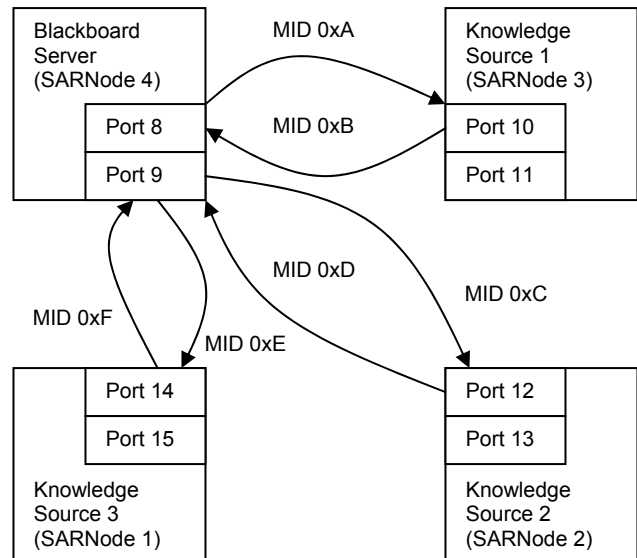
Blackboard Server (SARNode 4)

Port 8

Port 9

MID 0xA

MID 0xB

Knowledge Source 1 (SARNode 3)

Port 10

Port 11

MID 0xD

MID 0xC

MID 0xF

MID 0xE

Port 14

Port 15

Knowledge Source 3 (SARNode 1)

Port 12

Port 13

Knowledge Source 2 (SARNode 2)